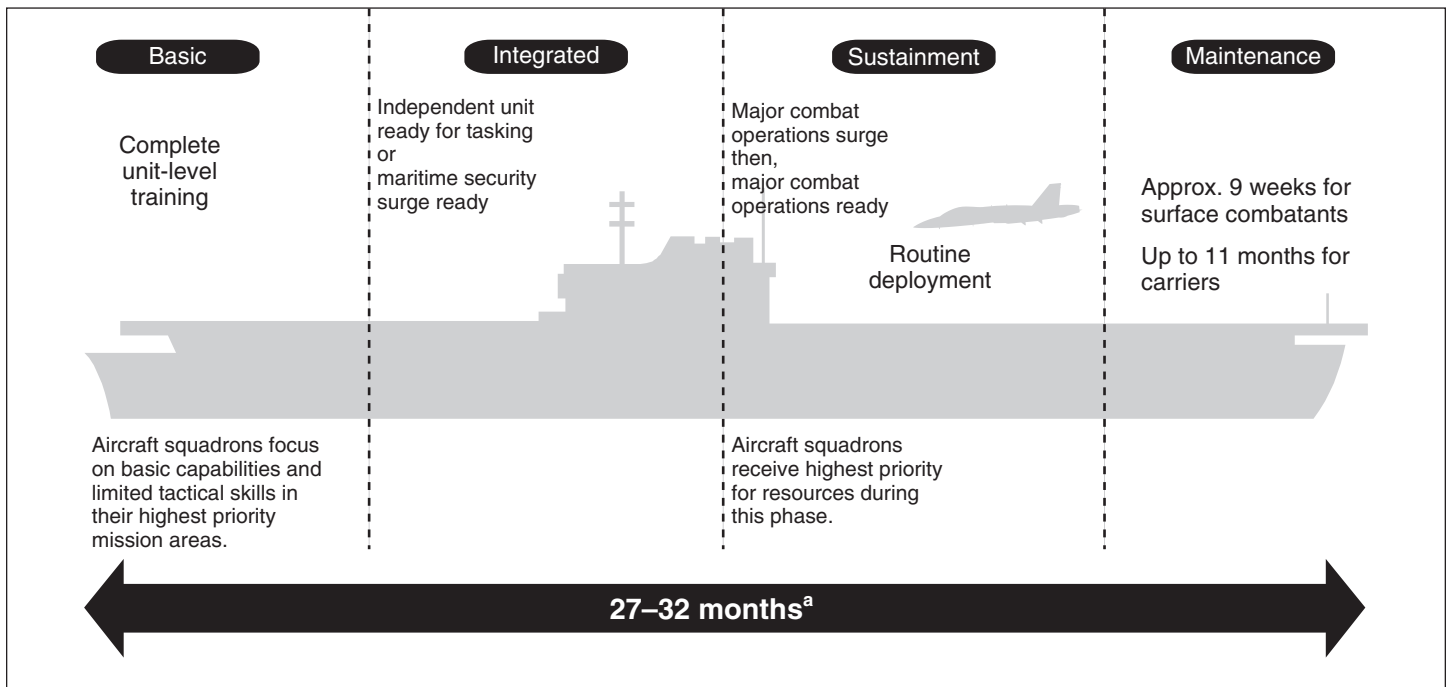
Basic

Complete unit-level training

Integrated

Independent unit ready for tasking or maritime security surge ready

Sustainment

Major combat operations surge then, major combat operations ready

Routine deployment

Maintenance

Approx. 9 weeks for surface combatants

Up to 11 months for carriers

Aircraft squadrons focus on basic capabilities and limited tactical skills in their highest priority mission areas.

Aircraft squadrons receive highest priority for resources during this phase.

27–32 months$^{a}$